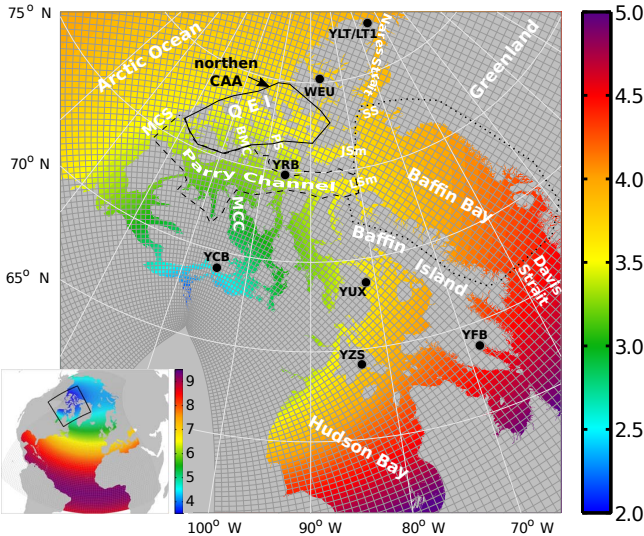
75° N
70° N
65° N
Arctic Ocean
northen CAA
YLT/LT1
Nares Strait
WEU
Greenland
Q.E.I.
MCC
BB
JS
JSm
LSm
YRB
Parry Channel
MCC
Baffin Bay
YCB
Baffin Island
YUX
Davis Strait
YFB
YZS
Hudson Bay
100° W
90° W
80° W
70° W
5.0
4.5
4.0
3.5
3.0
2.5
2.0
9
8
7
6
5
4